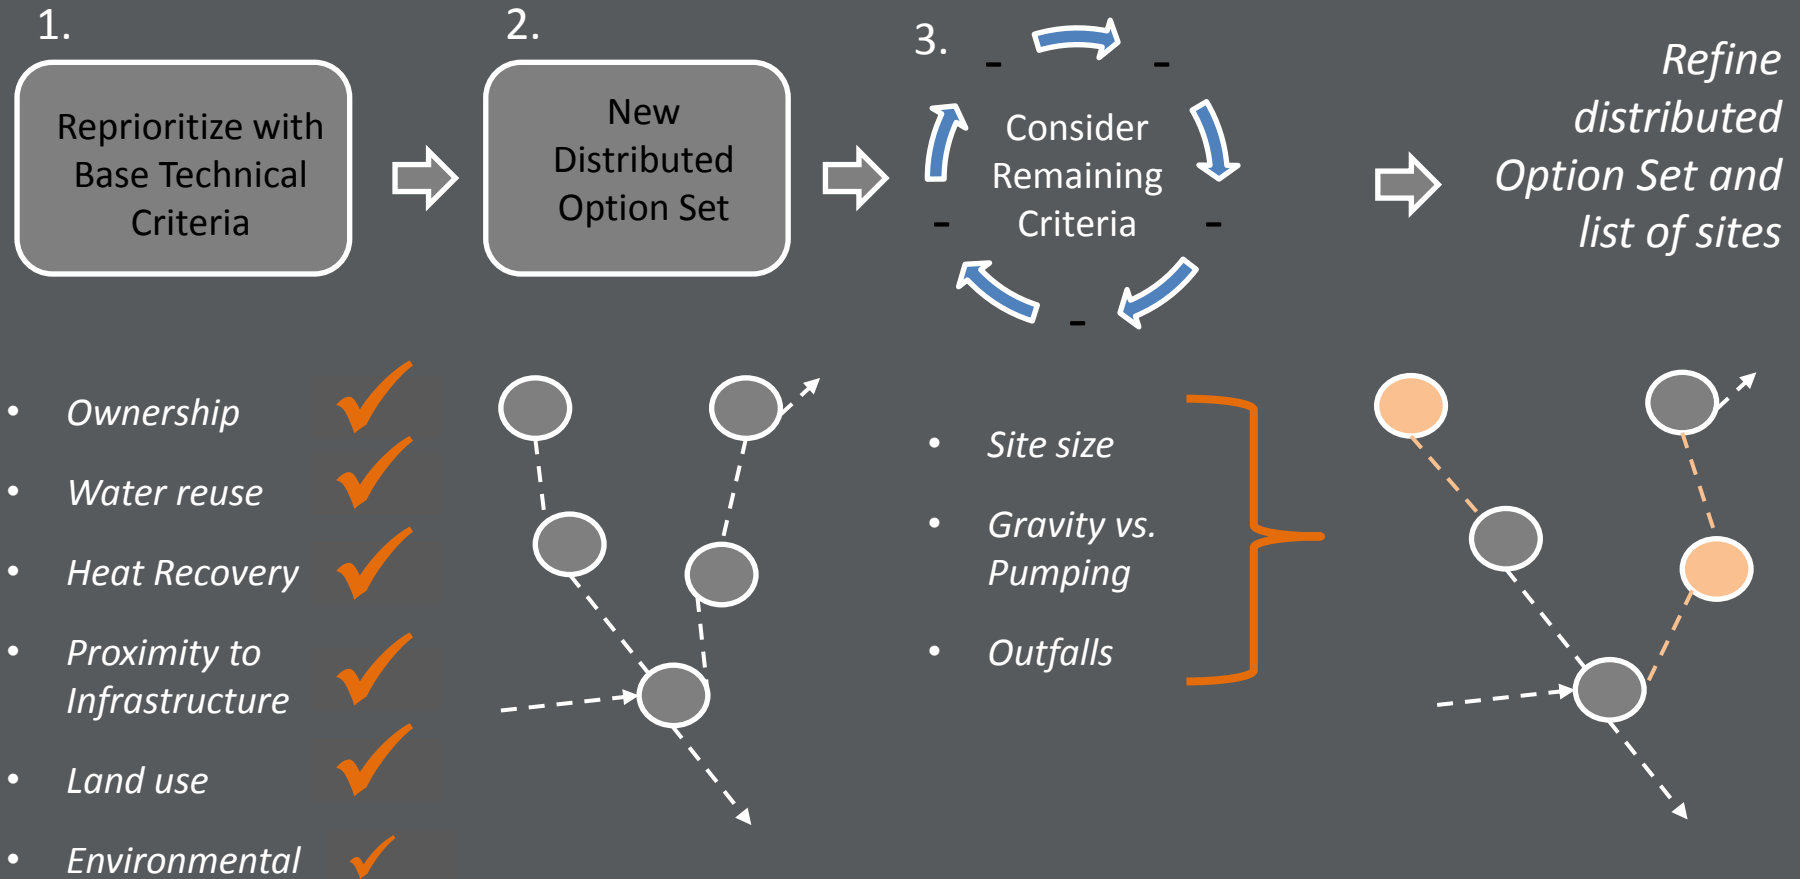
1.

Reprioritize with Base Technical Criteria

2.

New Distributed Option Set

3.

Consider Remaining Criteria

Refine distributed Option Set and list of sites

- Ownership
- Water reuse
- Heat Recovery
- Proximity to Infrastructure
- Land use
- Environmental

- Site size
- Gravity vs. Pumping
- Outfalls